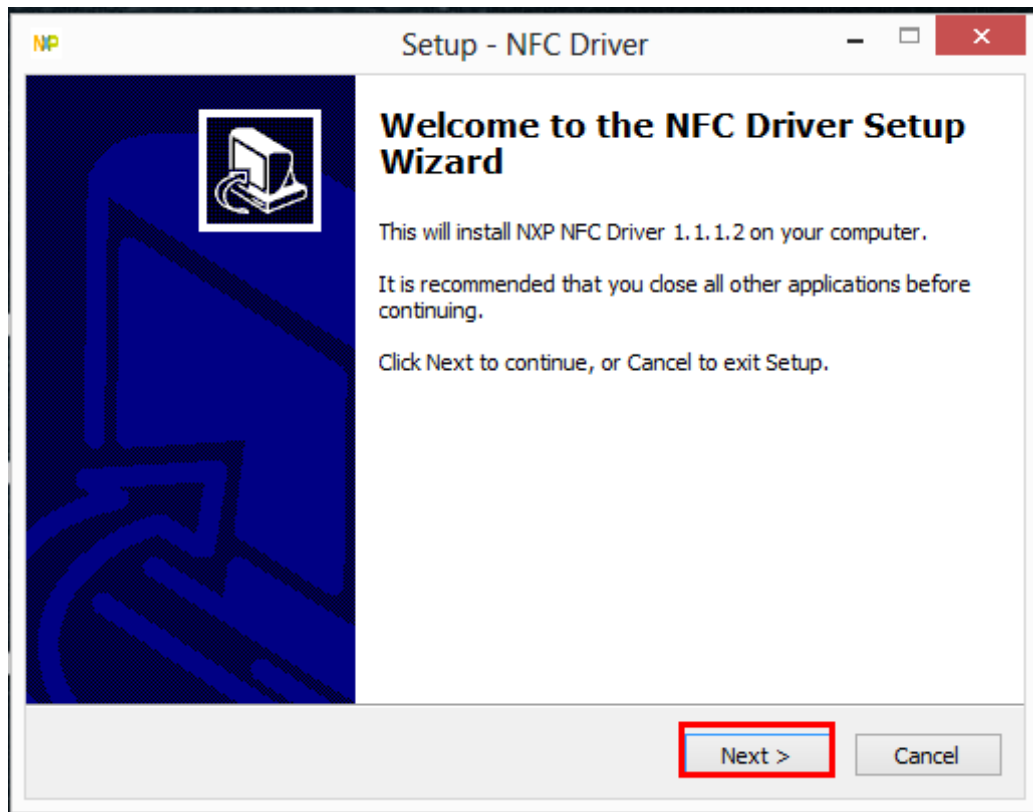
NXP

Setup - NFC Driver

Welcome to the NFC Driver Setup Wizard

This will install NXP NFC Driver 1.1.1.2 on your computer.

It is recommended that you close all other applications before continuing.

Click Next to continue, or Cancel to exit Setup.

Next >

Cancel